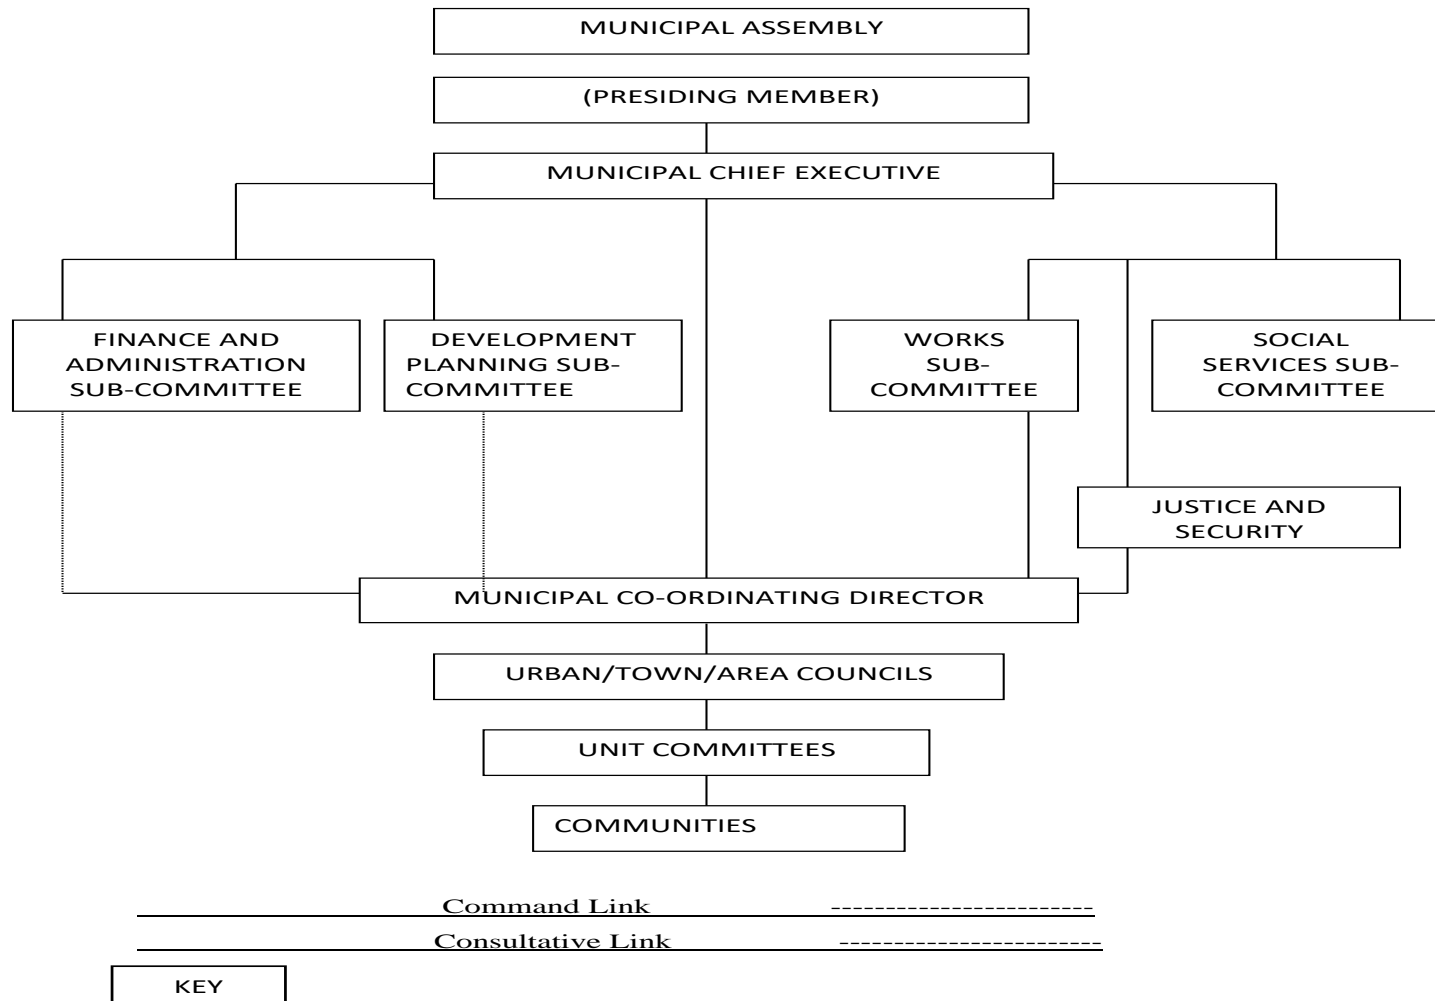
MUNICIPAL ASSEMBLY

(PRESIDING MEMBER)

MUNICIPAL CHIEF EXECUTIVE

FINANCE AND ADMINISTRATION SUB-COMMITTEE

DEVELOPMENT PLANNING SUB-COMMITTEE

WORKS SUB-COMMITTEE

SOCIAL SERVICES SUB-COMMITTEE

JUSTICE AND SECURITY

MUNICIPAL CO-ORDINATING DIRECTOR

URBAN/TOWN/AREA COUNCILS

UNIT COMMITTEES

COMMUNITIES

Command Link ------------------------

Consultative Link ------------------------

KEY